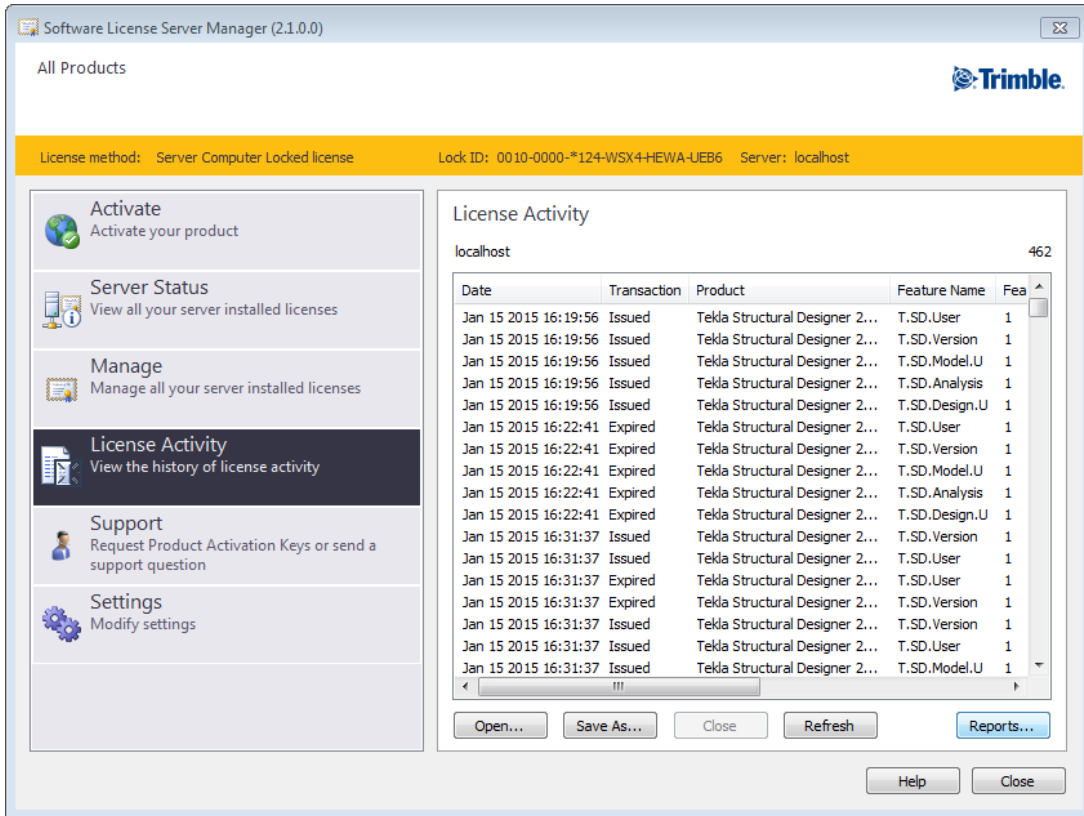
Software License Server Manager (2.1.0.0)

All Products

Trimble.

License method: Server Computer Locked license Lock ID: 0010-0000-*124-WSX4-HEWA-UEB6 Server: localhost

Activate
Activate your product

Server Status
View all your server installed licenses

Manage
Manage all your server installed licenses

License Activity
View the history of license activity

Support
Request Product Activation Keys or send a support question

Settings
Modify settings

License Activity

localhost 462

| Date | Transaction | Product | Feature Name | Fea |
|---|---|---|---|---|
| Jan 15 2015 16:19:56 | Issued | Tekla Structural Designer 2... | T.SD.User | 1 |
| Jan 15 2015 16:19:56 | Issued | Tekla Structural Designer 2... | T.SD.Version | 1 |
| Jan 15 2015 16:19:56 | Issued | Tekla Structural Designer 2... | T.SD.Model.U | 1 |
| Jan 15 2015 16:19:56 | Issued | Tekla Structural Designer 2... | T.SD.Analysis | 1 |
| Jan 15 2015 16:19:56 | Issued | Tekla Structural Designer 2... | T.SD.Design.U | 1 |
| Jan 15 2015 16:22:41 | Expired | Tekla Structural Designer 2... | T.SD.User | 1 |
| Jan 15 2015 16:22:41 | Expired | Tekla Structural Designer 2... | T.SD.Version | 1 |
| Jan 15 2015 16:22:41 | Expired | Tekla Structural Designer 2... | T.SD.Model.U | 1 |
| Jan 15 2015 16:22:41 | Expired | Tekla Structural Designer 2... | T.SD.Analysis | 1 |
| Jan 15 2015 16:22:41 | Expired | Tekla Structural Designer 2... | T.SD.Design.U | 1 |
| Jan 15 2015 16:31:37 | Issued | Tekla Structural Designer 2... | T.SD.Version | 1 |
| Jan 15 2015 16:31:37 | Issued | Tekla Structural Designer 2... | T.SD.User | 1 |
| Jan 15 2015 16:31:37 | Expired | Tekla Structural Designer 2... | T.SD.User | 1 |
| Jan 15 2015 16:31:37 | Expired | Tekla Structural Designer 2... | T.SD.Version | 1 |
| Jan 15 2015 16:31:37 | Issued | Tekla Structural Designer 2... | T.SD.Version | 1 |
| Jan 15 2015 16:31:37 | Issued | Tekla Structural Designer 2... | T.SD.User | 1 |
| Jan 15 2015 16:31:37 | Issued | Tekla Structural Designer 2... | T.SD.Model.U | 1 |

Open... Save As... Close Refresh Reports...

Help Close